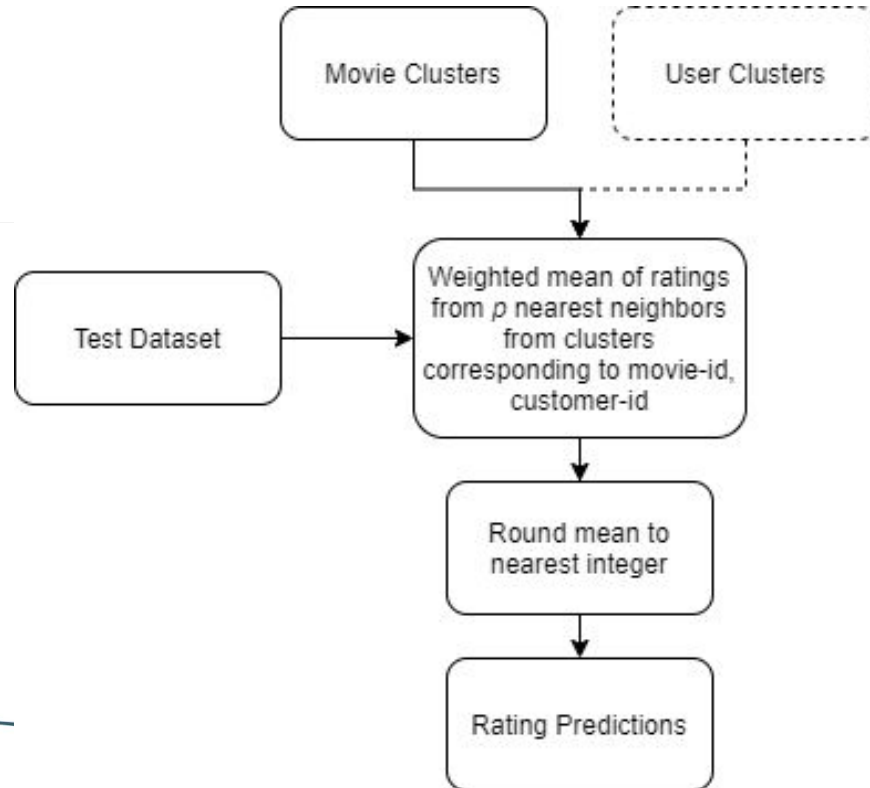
Movie Clusters

User Clusters

Test Dataset

Weighted mean of ratings from $p$ nearest neighbors from clusters corresponding to movie-id, customer-id

Round mean to nearest integer

Rating Predictions